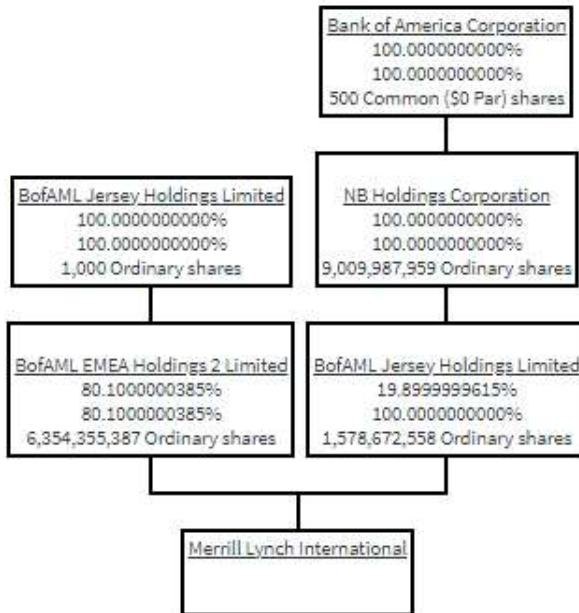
Bank of America Corporation
100.0000000000%
100.0000000000%
500 Common ($0 Par) shares

BofAML Jersey Holdings Limited
100.0000000000%
100.0000000000%
1,000 Ordinary shares

NB Holdings Corporation
100.0000000000%
100.0000000000%
9,009,987,959 Ordinary shares

BofAML EMEA Holdings 2 Limited
80.1000000385%
80.1000000385%
6,354,355,387 Ordinary shares

BofAML Jersey Holdings Limited
19.8999999615%
100.0000000000%
1,578,672,558 Ordinary shares

Merrill Lynch International